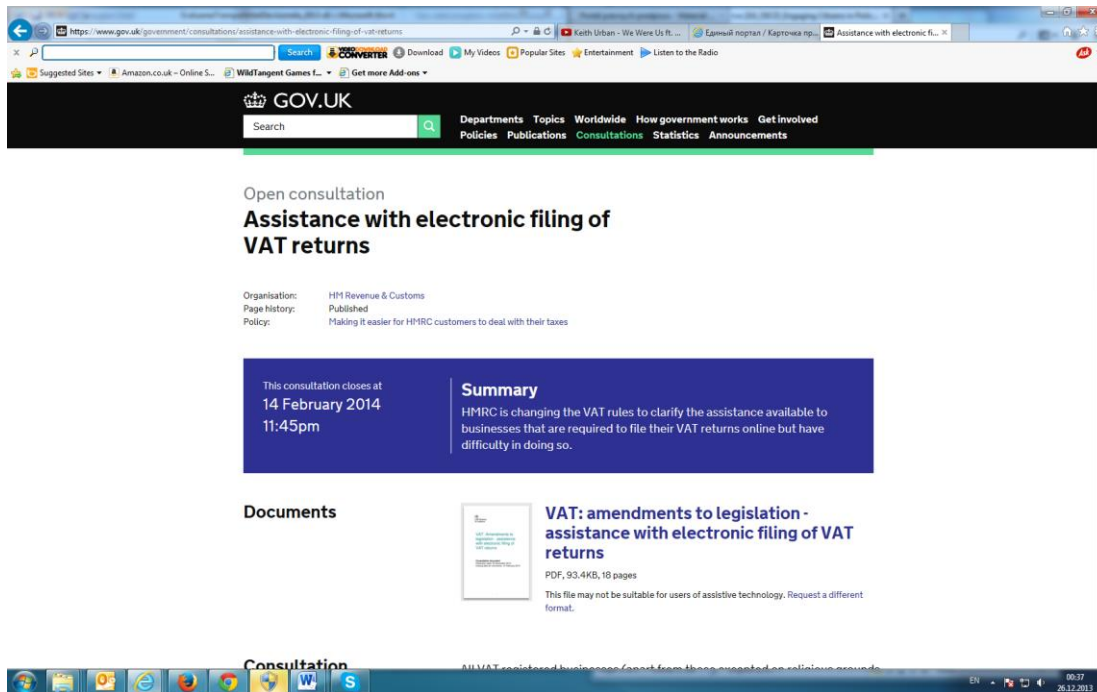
https://www.gov.uk/government/consultations/assistance-with-electronic-filing-of-vat-returns

Keith Urban - We Were Us ft. ...

Единый портал / Карточка пр...

Assistance with electronic fi...

Search

VIDEO CONVERTER

Download

My Videos

Popular Sites

Entertainment

Listen to the Radio

Suggested Sites

Amazon.co.uk – Online S...

WildTangent Games f...

Get more Add-ons

GOV.UK

Search

Departments Topics Worldwide How government works Get involved

Policies Publications Consultations Statistics Announcements

Open consultation

Assistance with electronic filing of VAT returns

Organisation: HM Revenue & Customs

Page history: Published

Policy: Making it easier for HMRC customers to deal with their taxes

This consultation closes at

14 February 2014 11:45pm

Summary

HMRC is changing the VAT rules to clarify the assistance available to businesses that are required to file their VAT returns online but have difficulty in doing so.

Documents

VAT: amendments to legislation - assistance with electronic filing of VAT returns

PDF, 93.4KB, 18 pages

This file may not be suitable for users of assistive technology. Request a different format.

Consultation

All VAT registered businesses (apart from those excepted on religious grounds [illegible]

EN

00:37

26.12.2013